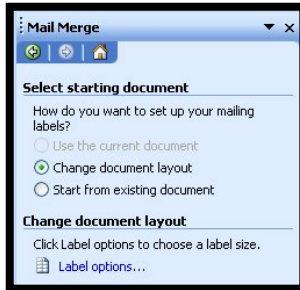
Mail Merge

Select starting document

How do you want to set up your mailing labels?

Use the current document

Change document layout

Start from existing document

Change document layout

Click Label options to choose a label size.

Label options...